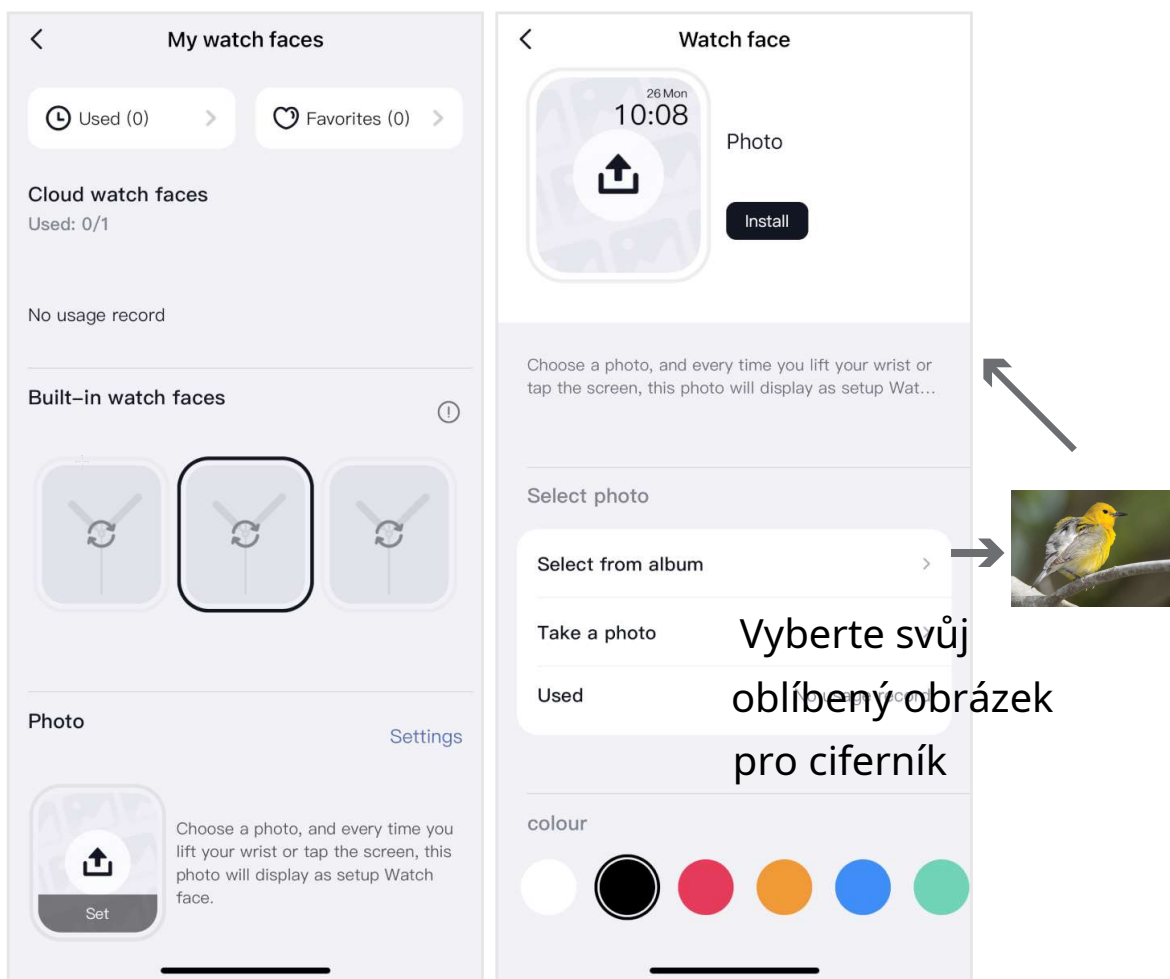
My watch faces

Used (0)

Favorites (0)

Cloud watch faces
Used: 0/1

No usage record

Built-in watch faces

Photo

Settings

Set

Choose a photo, and every time you lift your wrist or tap the screen, this photo will display as setup Watch face.

Watch face

26 Mon
10:08

Photo

Install

Choose a photo, and every time you lift your wrist or tap the screen, this photo will display as setup Wat...

Select photo

Select from album

Take a photo

Used

Vyberte svůj oblíbený obrázek pro ciferník

colour